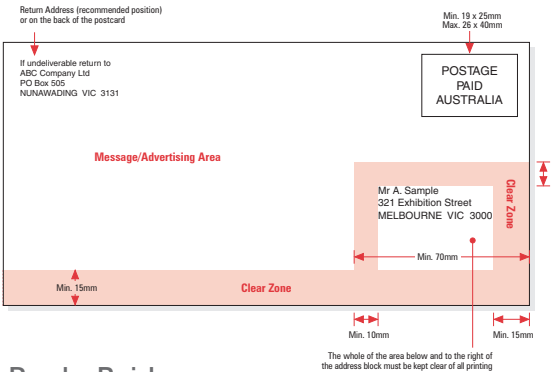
Return Address (recommended position) or on the back of the postcard

Min. 19 x 25mm
Max. 26 x 40mm

If undeliverable return to
ABC Company Ltd
PO Box 505
NUNAWADING VIC 3131

POSTAGE
PAID
AUSTRALIA

Message/Advertising Area

Clear Zone

Mr A. Sample
321 Exhibition Street
MELBOURNE VIC 3000

Min. 70mm

Min. 15mm

Clear Zone

Min. 10mm

Min. 15mm

The whole of the area below and to the right of the address block must be kept clear of all printing